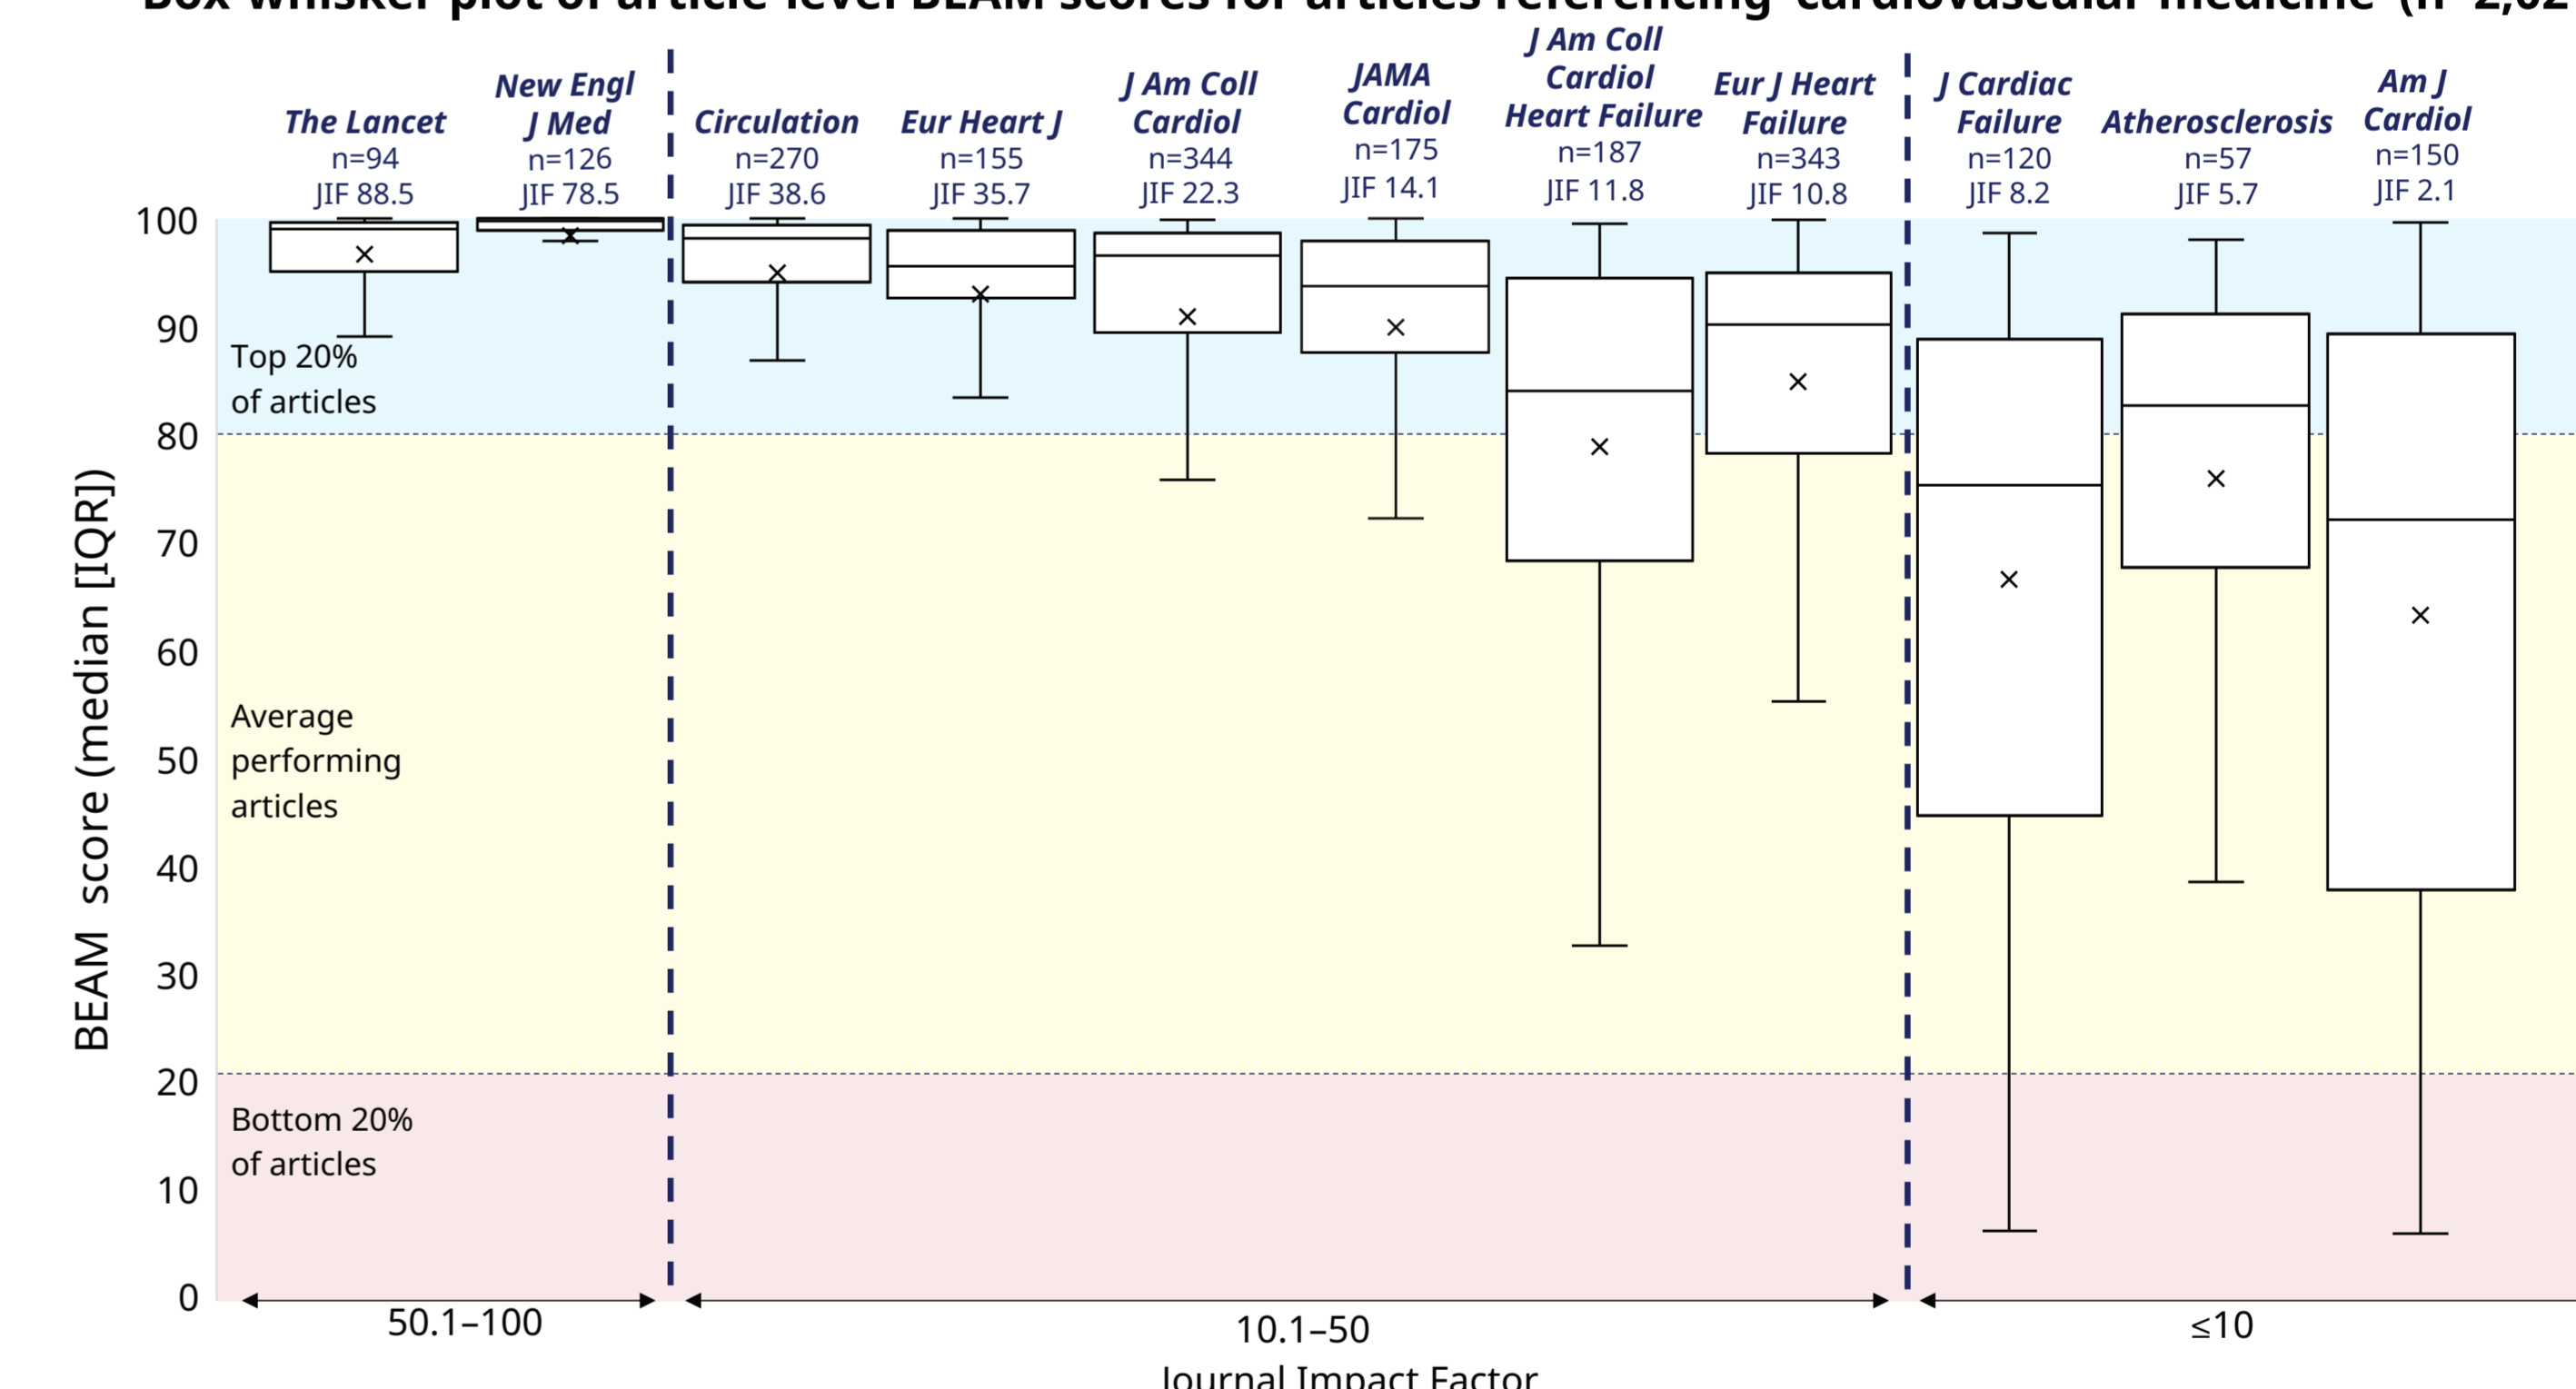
Box whisker plot of article level BEAM scores for articles referencing 'cardiovascular medicine' (n=2,02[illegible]

The Lancet
n=94
JIF 88.5

New Engl J Med
n=126
JIF 78.5

Circulation
n=270
JIF 38.6

Eur Heart J
n=155
JIF 35.7

J Am Coll Cardiol
n=344
JIF 22.3

JAMA Cardiol
n=175
JIF 14.1

J Am Coll Cardiol Heart Failure
n=187
JIF 11.8

Eur J Heart Failure
n=343
JIF 10.8

J Cardiac Failure
n=120
JIF 8.2

Atherosclerosis
n=57
JIF 5.7

Am J Cardiol
n=150
JIF 2.1

BEAM score (median [IQR])

100
90
80
70
60
50
40
30
20
10
0

Top 20% of articles

Average performing articles

Bottom 20% of articles

50.1–100

10.1–50

≤10

Journal Impact Factor